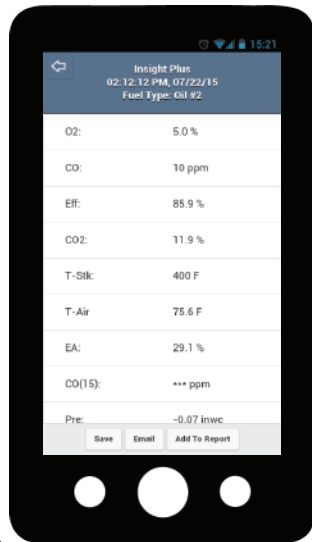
15:21

Insight Plus
02:12:12 PM, 07/22/15
Fuel Type: Oil #2

| | |
|---|---|
| O2: | 5.0 % |
| CO: | 10 ppm |
| Eff: | 85.9 % |
| CO2: | 11.9 % |
| T-Stk: | 400 F |
| T-Air | 75.6 F |
| EA: | 29.1 % |
| CO(15): | *** ppm |
| Pre: | -0.07 inwc |

Save Email Add To Report